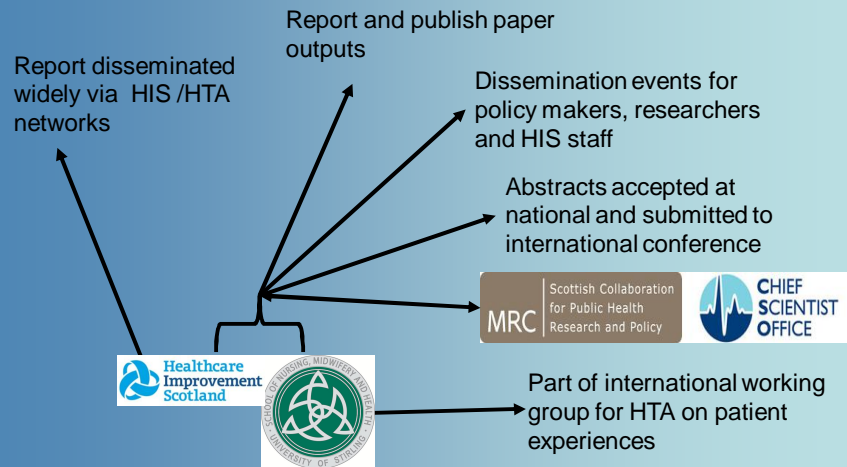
Report disseminated widely via HIS /HTA networks

Report and publish paper outputs

Dissemination events for policy makers, researchers and HIS staff

Abstracts accepted at national and submitted to international conference

MRC Scottish Collaboration for Public Health Research and Policy

CHIEF SCIENTIST OFFICE

Healthcare Improvement Scotland

SCHOOL OF NURSING, MIDWIFERY AND HEALTH UNIVERSITY OF STIRLING

Part of international working group for HTA on patient experiences